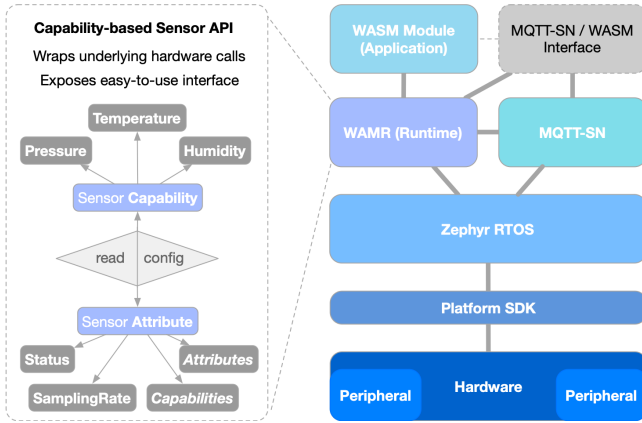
Capability-based Sensor API

Wraps underlying hardware calls

Exposes easy-to-use interface

Temperature

Pressure

Humidity

Sensor Capability

read

config

Sensor Attribute

Status

Attributes

SamplingRate

Capabilities

WASM Module (Application)

MQTT-SN / WASM Interface

WAMR (Runtime)

MQTT-SN

Zephyr RTOS

Platform SDK

Hardware

Peripheral

Peripheral